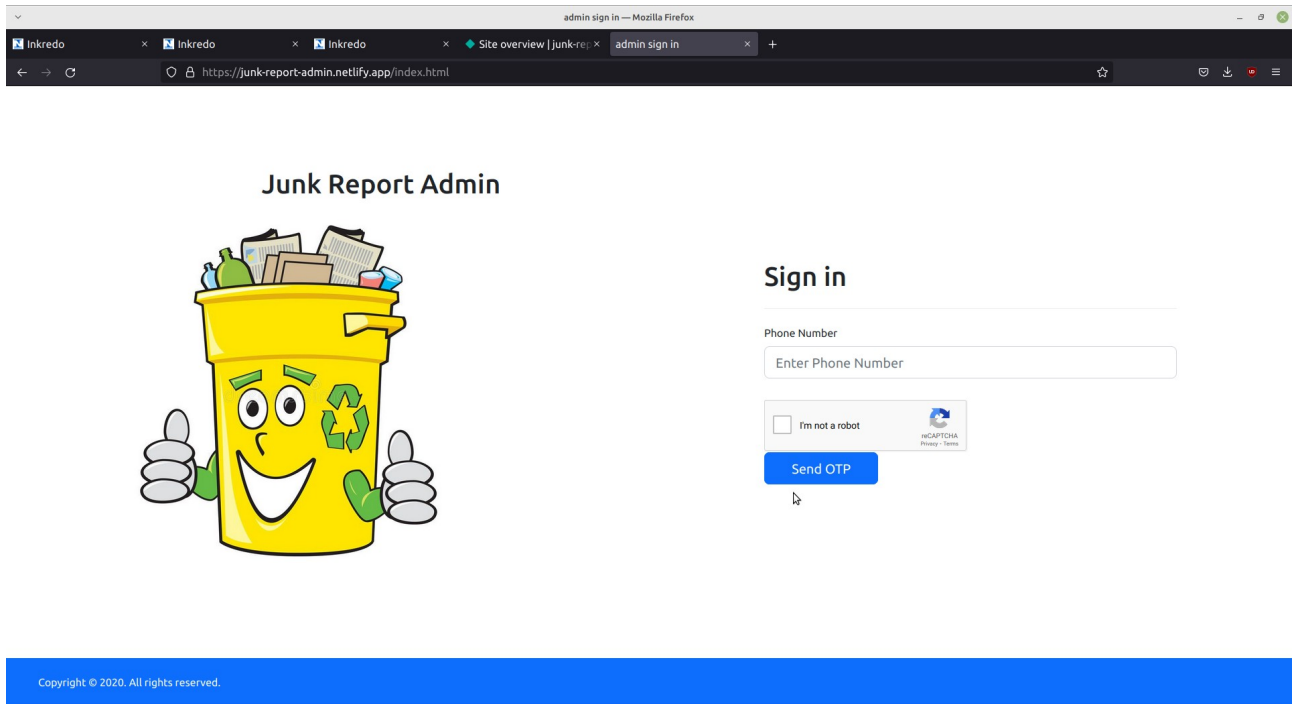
admin sign in — Mozilla Firefox

Inkredo ×
Inkredo ×
Inkredo ×
Site overview | junk-rep ×
admin sign in ×
+

https://junk-report-admin.netlify.app/index.html

Junk Report Admin

Sign in

Phone Number

Enter Phone Number

I'm not a robot
reCAPTCHA
Privacy - Terms

Send OTP

Copyright © 2020. All rights reserved.